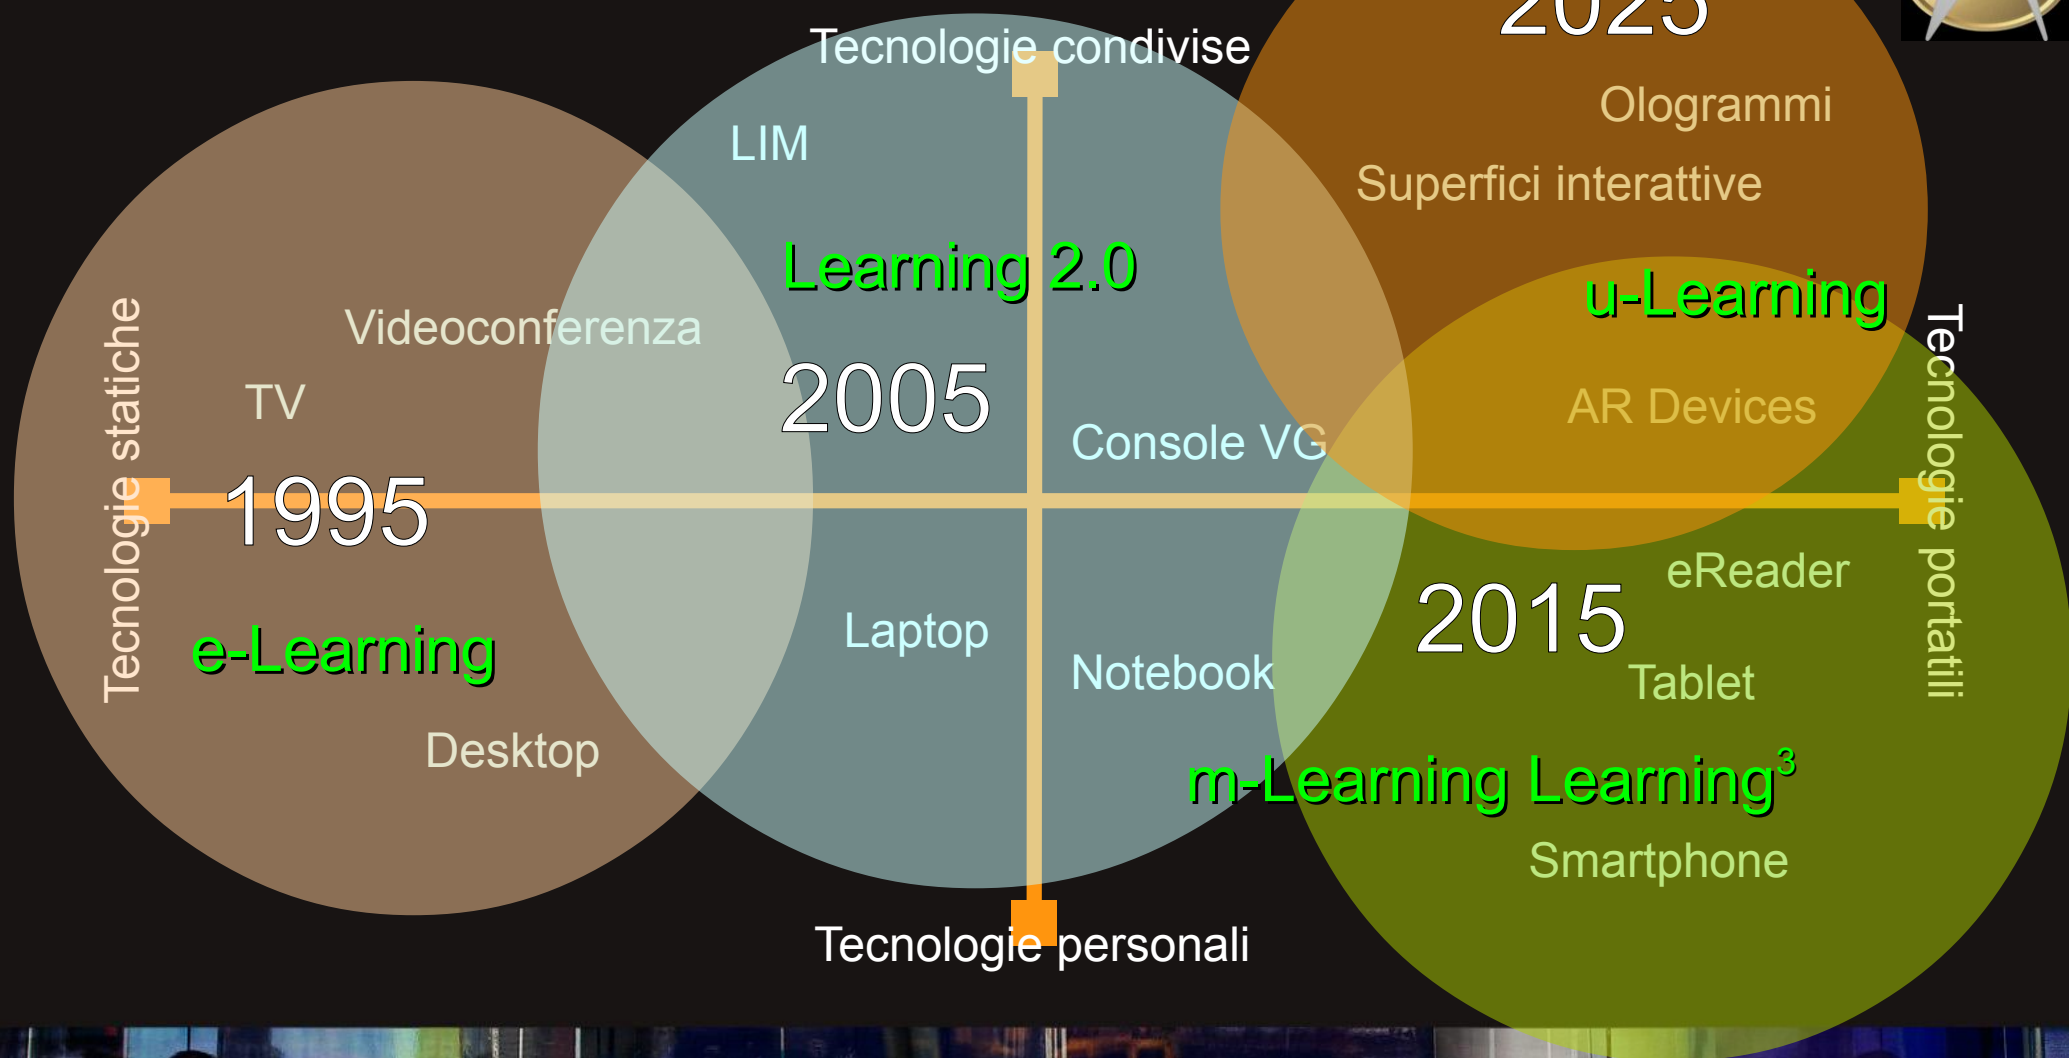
Tecnologie condivise

2025

Ologrammi

Superfici interattive

LIM

Learning 2.0

u-Learning

Tecnologie statiche

Videoconferenza

TV

2005

AR Devices

Console VG

Tecnologie portatili

1995

eReader

2015

Laptop

e-Learning

Notebook

Tablet

Desktop

m-Learning Learning$^3$

Smartphone

Tecnologie personali